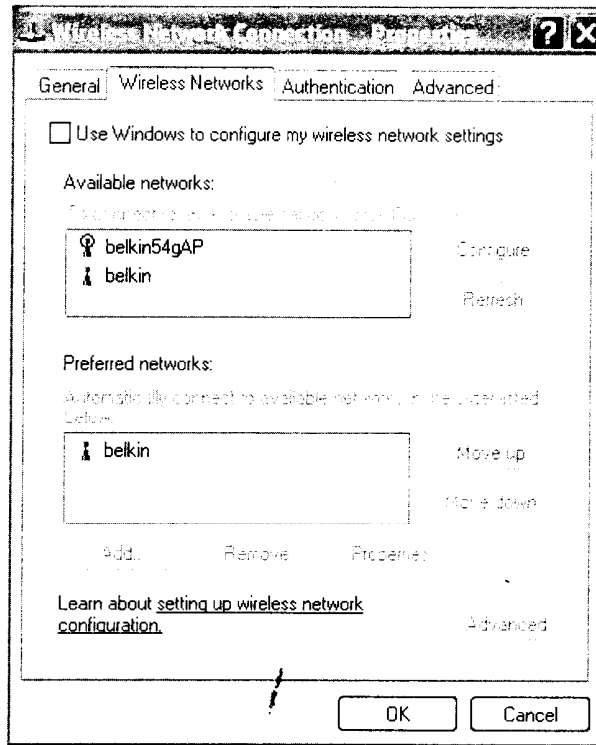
Wireless Network Connection Properties

General | Wireless Networks | Authentication | Advanced

Use Windows to configure my wireless network settings

Available networks:

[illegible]

belkin54gAP
belkin

Configure

Refresh

Preferred networks:

Automatically connect to available networks in the order listed below:

belkin

Move up

Move down

Add... Remove Properties

Learn about setting up wireless network configuration.

Advanced

OK Cancel